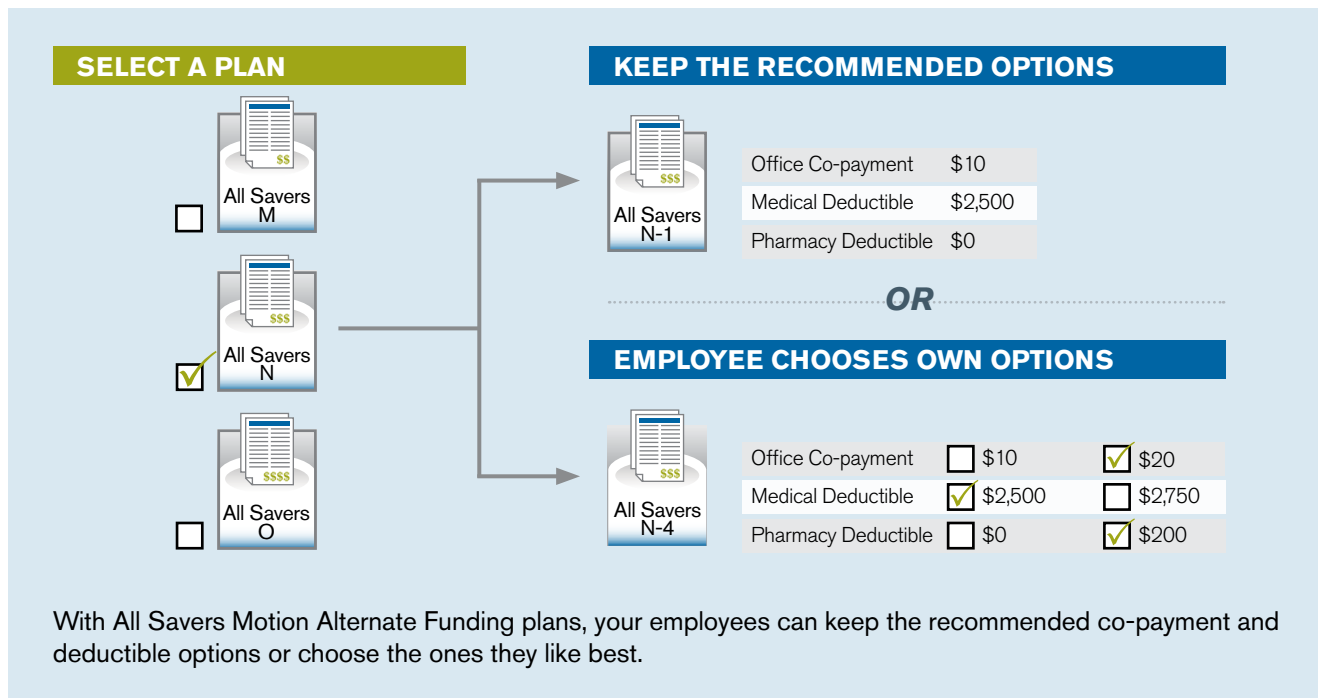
SELECT A PLAN

$$
All Savers M

$$$
All Savers N

$$$$
All Savers O

KEEP THE RECOMMENDED OPTIONS

$$$
All Savers N-1

| Office Co-payment | \$10 |
|---|---|
| Medical Deductible | \$2,500 |
| Pharmacy Deductible | \$0 |

OR

EMPLOYEE CHOOSES OWN OPTIONS

$$$
All Savers N-4

| Office Co-payment | \$10 | \$20 |
|---|---|---|
| Medical Deductible | \$2,500 | \$2,750 |
| Pharmacy Deductible | \$0 | \$200 |

With All Savers Motion Alternate Funding plans, your employees can keep the recommended co-payment and deductible options or choose the ones they like best.